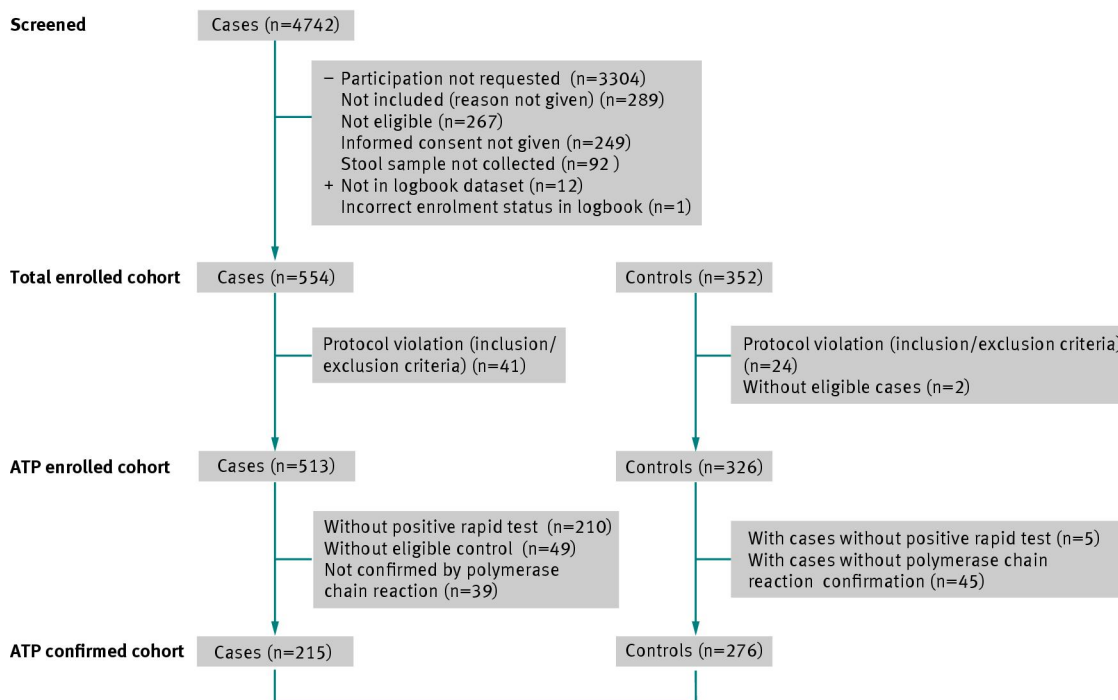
Screened

Cases (n=4742)

− Participation not requested (n=3304)
Not included (reason not given) (n=289)
Not eligible (n=267)
Informed consent not given (n=249)
Stool sample not collected (n=92 )
+ Not in logbook dataset (n=12)
Incorrect enrolment status in logbook (n=1)

Total enrolled cohort

Cases (n=554)

Controls (n=352)

Protocol violation (inclusion/exclusion criteria) (n=41)

Protocol violation (inclusion/exclusion criteria) (n=24)
Without eligible cases (n=2)

ATP enrolled cohort

Cases (n=513)

Controls (n=326)

Without positive rapid test (n=210)
Without eligible control (n=49)
Not confirmed by polymerase chain reaction (n=39)

With cases without positive rapid test (n=5)
With cases without polymerase chain reaction confirmation (n=45)

ATP confirmed cohort

Cases (n=215)

Controls (n=276)